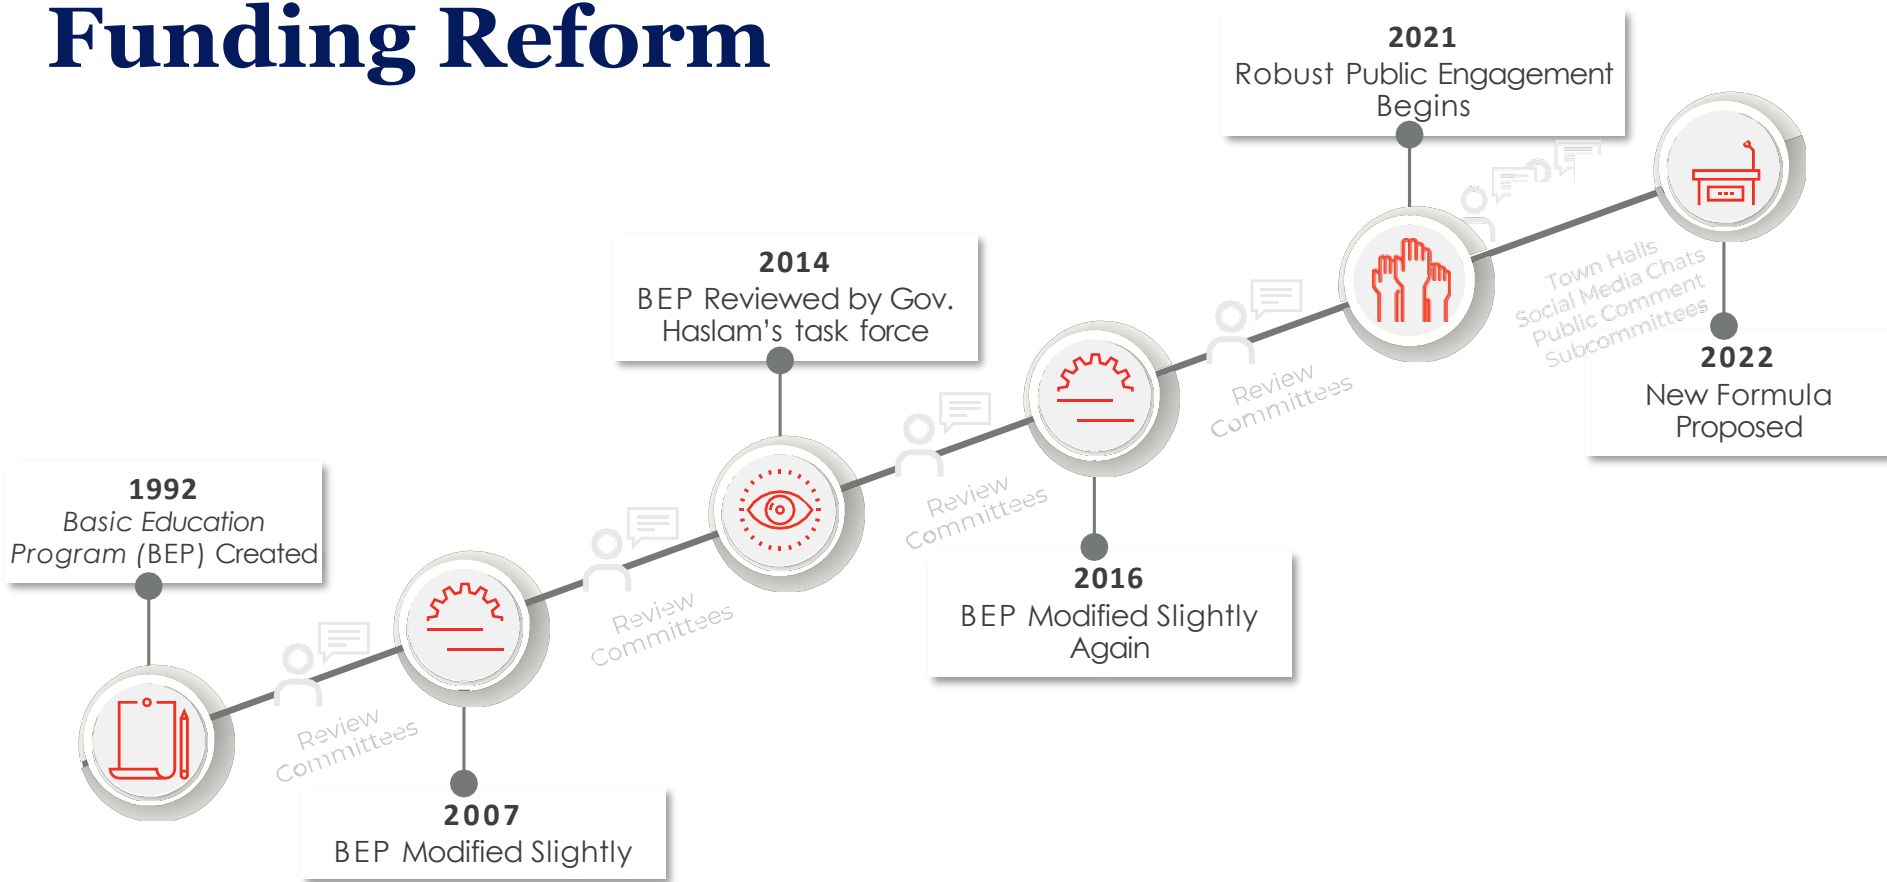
Funding Reform

1992
*Basic Education Program (BEP) Created*

Review Committees

2007
BEP Modified Slightly

Review Committees

2014
BEP Reviewed by Gov. Haslam's task force

Review Committees

2016
BEP Modified Slightly Again

Review Committees

2021
Robust Public Engagement Begins

Town Halls
Social Media Chats
Public Comment
Subcommittees

2022
New Formula Proposed